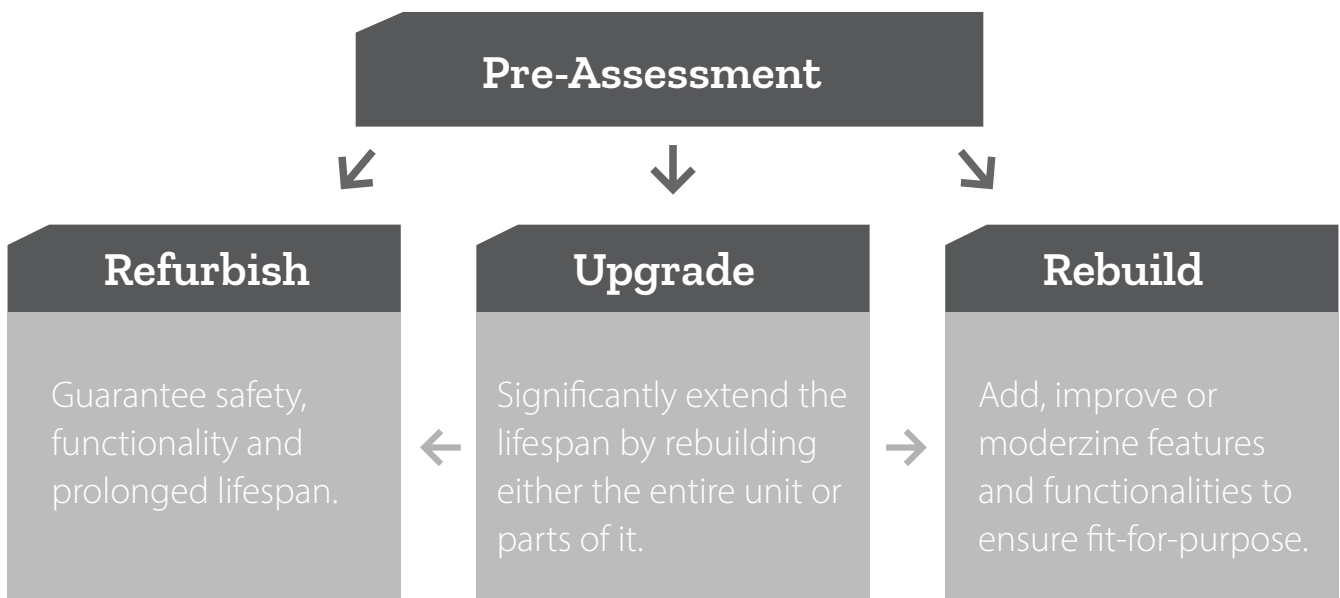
Pre-Assessment

Refurbish

Guarantee safety, functionality and prolonged lifespan.

Upgrade

Significantly extend the lifespan by rebuilding either the entire unit or parts of it.

Rebuild

Add, improve or moderzine features and functionalities to ensure fit-for-purpose.